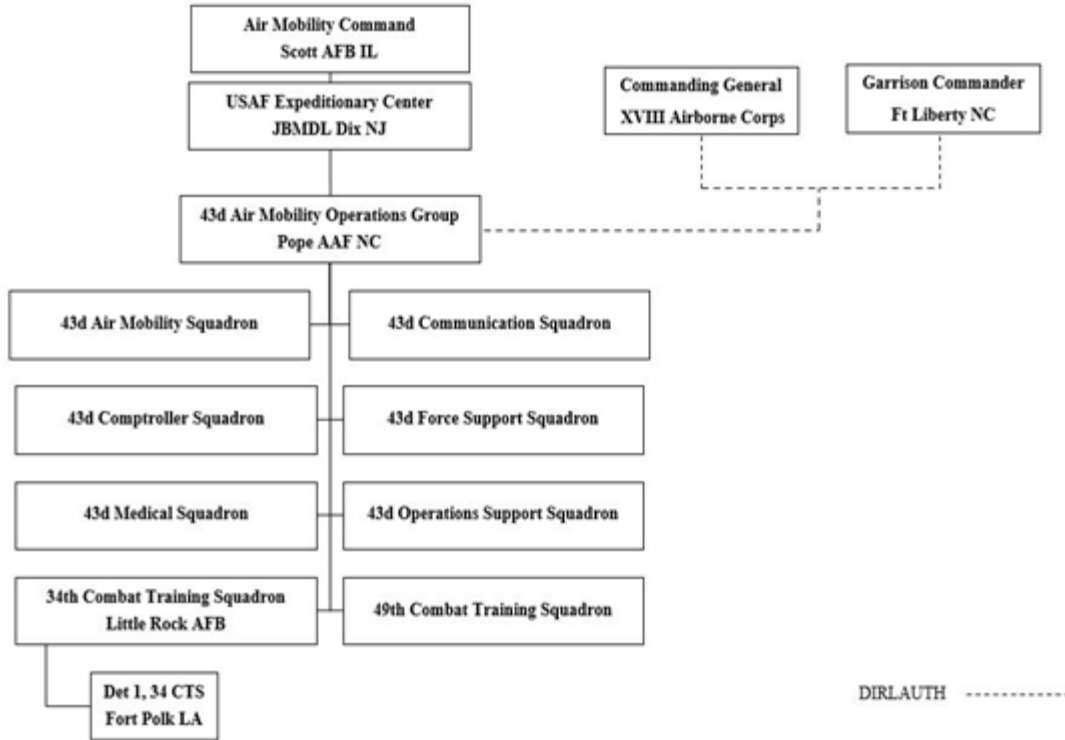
Air Mobility Command
Scott AFB IL

USAF Expeditionary Center
JBMDL Dix NJ

Commanding General
XVIII Airborne Corps

Garrison Commander
Ft Liberty NC

43d Air Mobility Operations Group
Pope AAF NC

43d Air Mobility Squadron

43d Communication Squadron

43d Comptroller Squadron

43d Force Support Squadron

43d Medical Squadron

43d Operations Support Squadron

34th Combat Training Squadron
Little Rock AFB

49th Combat Training Squadron

Det 1, 34 CTS
Fort Polk LA

DIRLAUTH